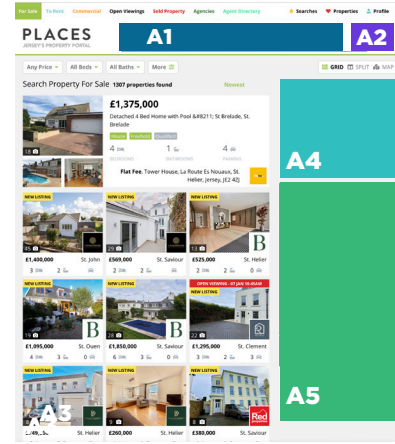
For Sale To Rent Commercial Open Viewings Sold Property Agencies Agent Directory Searches Properties Profile

PLACES
JERSEY'S PROPERTY PORTAL

A1

A2

Any Price All Beds All Baths More

GRID SPLIT MAP

Search Property For Sale 1307 properties found

Newest

£1,375,000

Detached 4 Bed Home with Pool &#8211; St Brelade, St. Brelade

House Freehold Qualified

4 BEDROOMS 1 BATHROOMS 4 PARKING

Flat Fee, Tower House, La Route Es Nouaux, St. Helier, Jersey, JE2 4ZJ

A4

NEW LISTING
£1,400,000 St. John
3 2

NEW LISTING
£569,000 St. Saviour
2 2

NEW LISTING
£525,000 St. Helier
3 2 0

NEW LISTING
£1,095,000 St. Ouen
4 3 0

NEW LISTING
£1,850,000 St. Saviour
3

OPEN VIEWING - 07 JAN 10:45AM
NEW LISTING
£1,295,000 St. Clement
3 2

NEW LISTING
£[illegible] St. Helier

NEW LISTING
£260,000 St. Helier
2 2

NEW LISTING
£380,000 St. Saviour
3 2

A3

A5